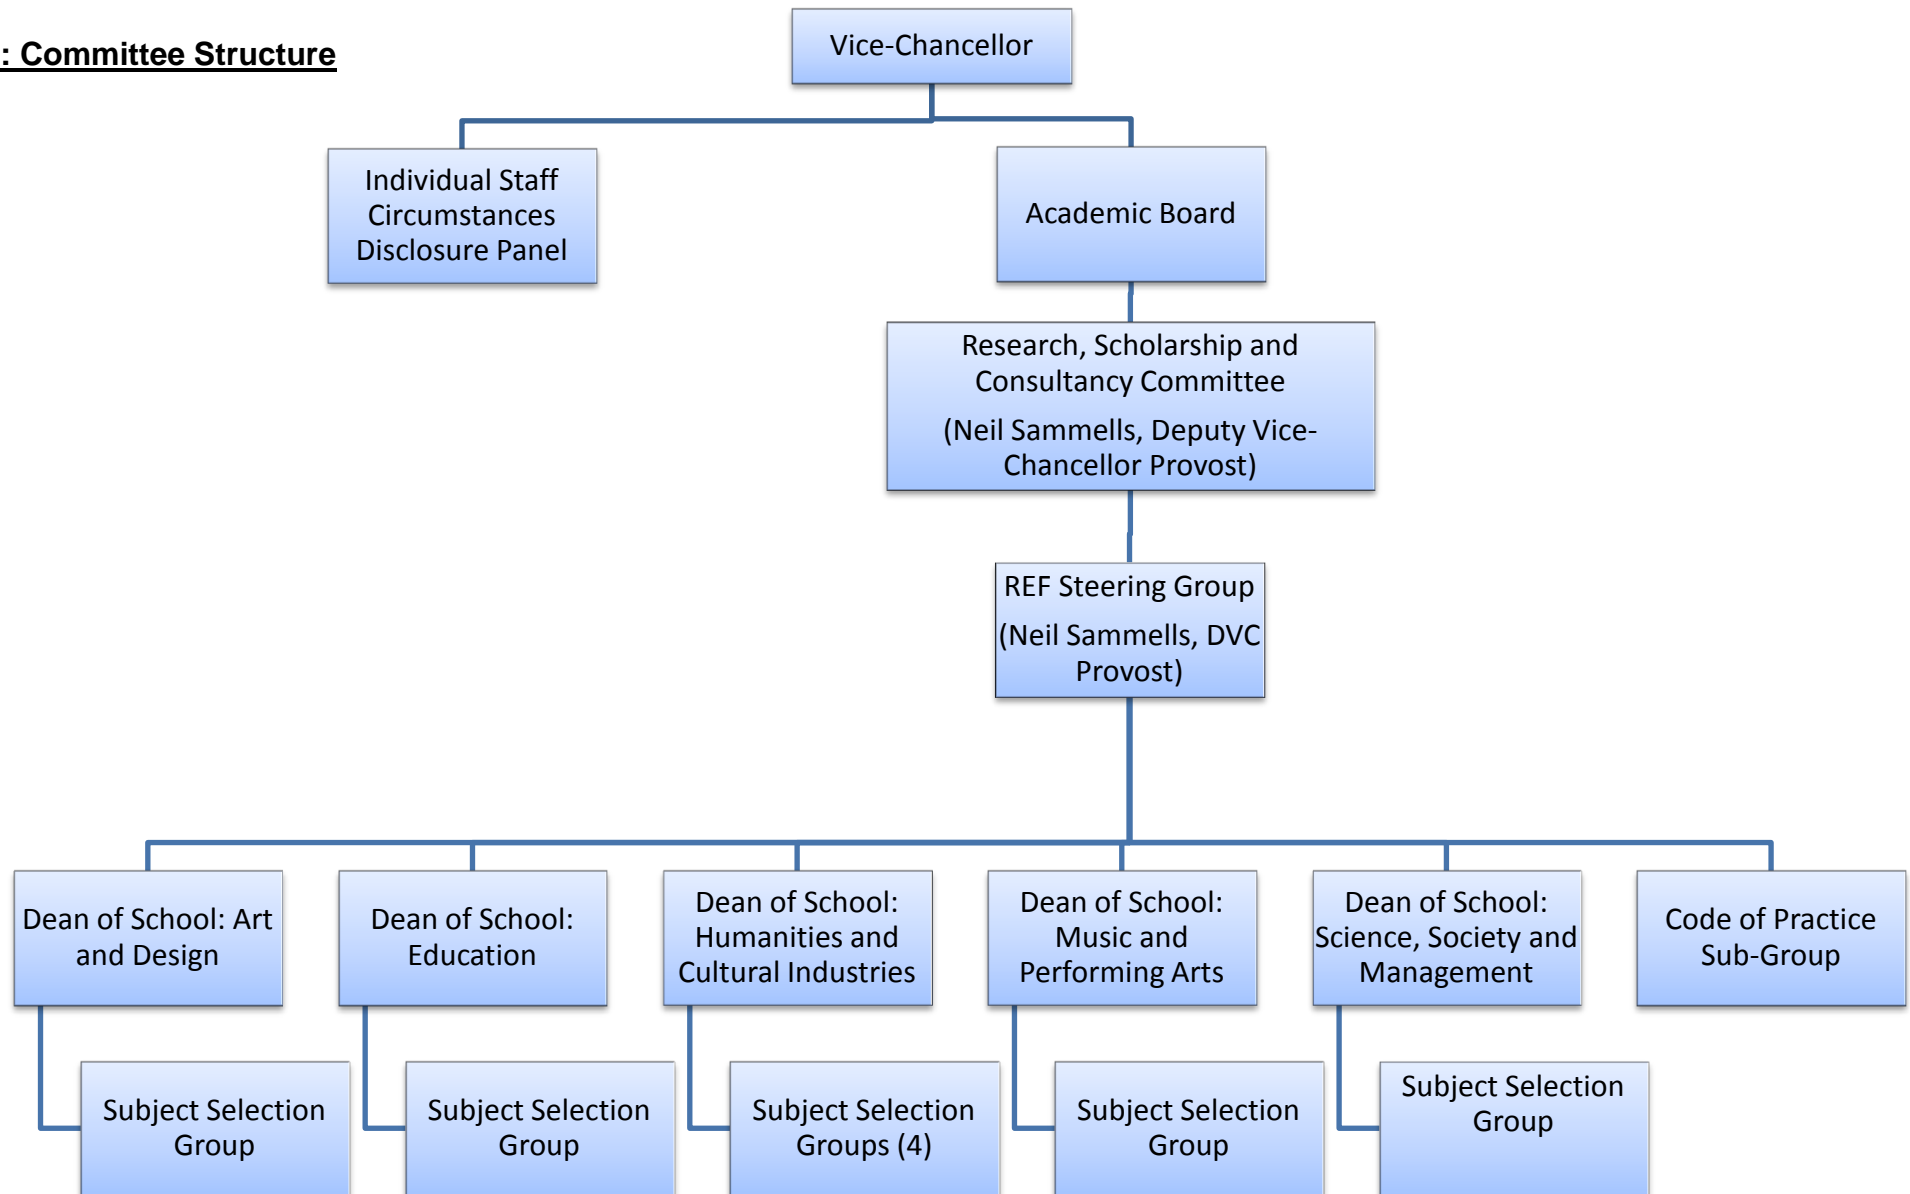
: Committee Structure

Vice-Chancellor

Individual Staff Circumstances Disclosure Panel

Academic Board

Research, Scholarship and Consultancy Committee

(Neil Sammells, Deputy Vice-Chancellor Provost)

REF Steering Group

(Neil Sammells, DVC Provost)

Dean of School: Art and Design

Dean of School: Education

Dean of School: Humanities and Cultural Industries

Dean of School: Music and Performing Arts

Dean of School: Science, Society and Management

Code of Practice Sub-Group

Subject Selection Group

Subject Selection Group

Subject Selection Groups (4)

Subject Selection Group

Subject Selection Group